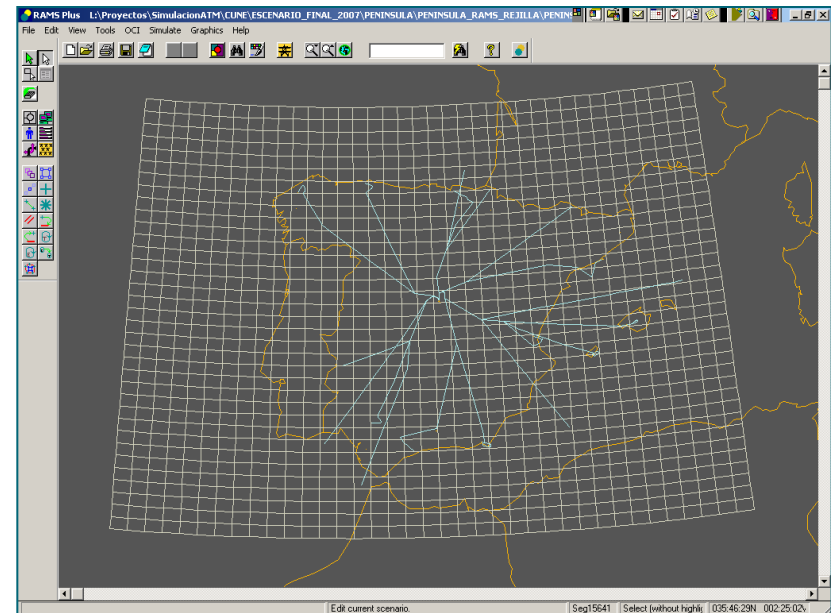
RAMS Plus L:\Proyectos\SimulacionATM\CUNE\ESCENARIO_FINAL_2007\PENINSULA\PENINSULA_RAMS_REJILLA\PENIN

File Edit View Tools OCI Simulate Graphics Help

Edit current scenario. Seg15641 Select (without highlig 035:46:29N 002:25:02